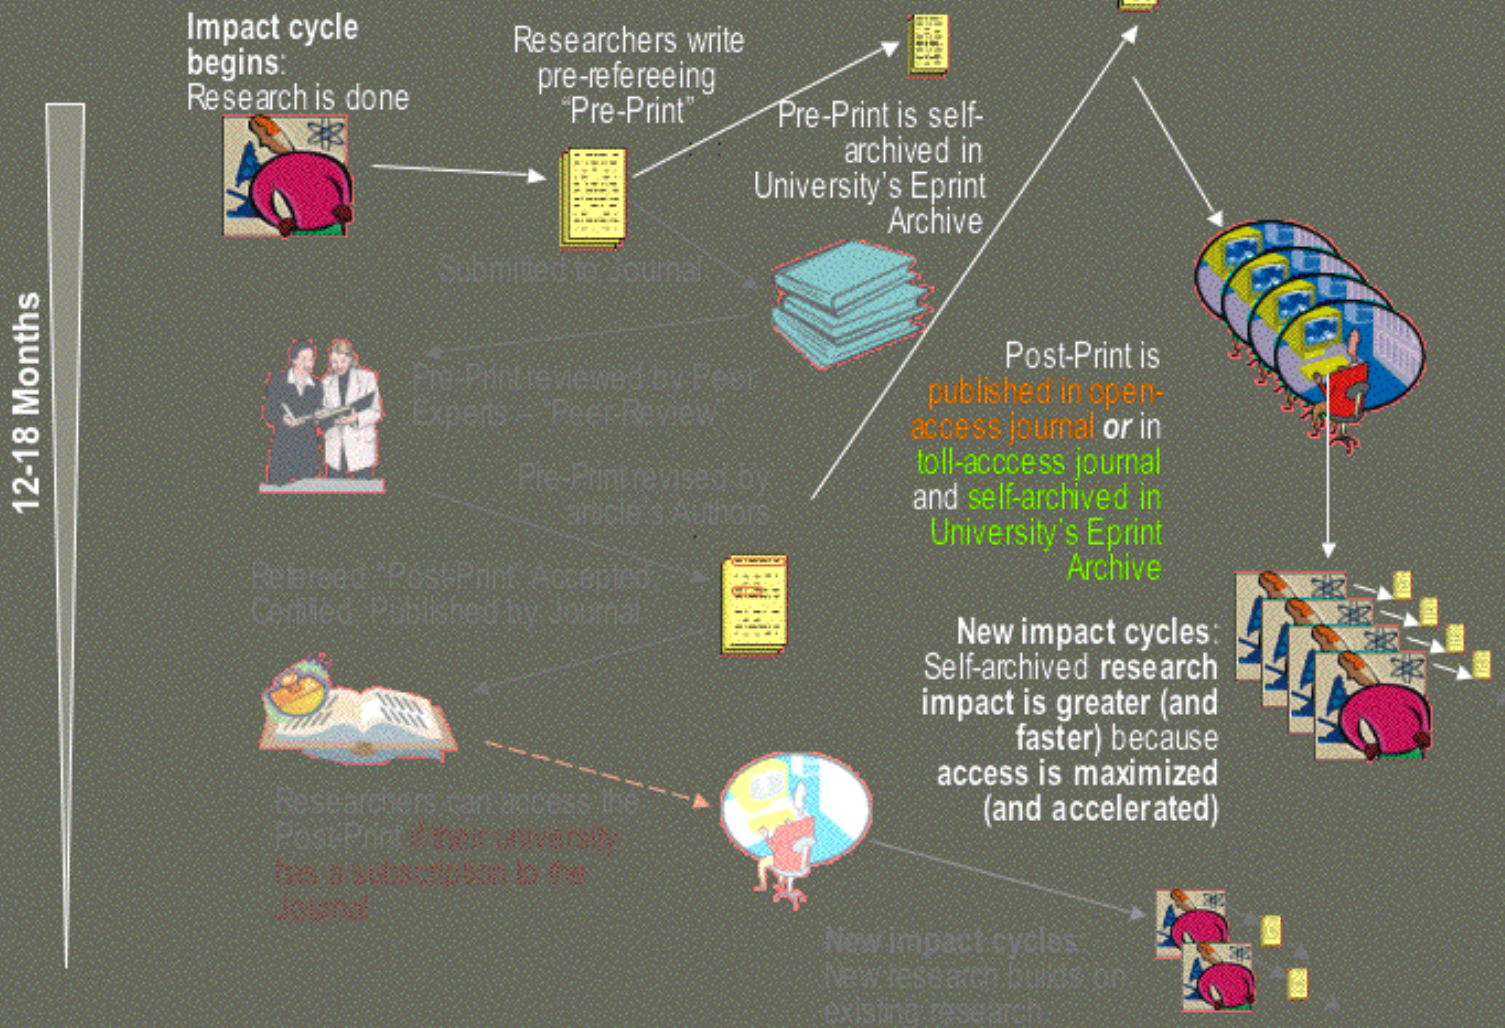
12-18 Months

Impact cycle begins: Research is done

Researchers write pre-refereeing "Pre-Print"

Pre-Print is self-archived in University's Eprint Archive

Submitted to Journal

Pre-Print reviewed by Peer Experts – "Peer-Review"

Pre-Print revised by article's Authors

Refereed "Post-Print" Accepted, Certified, Published by Journal

Post-Print is published in open-access journal or in toll-acccess journal and self-archived in University's Eprint Archive

New impact cycles: Self-archived research impact is greater (and faster) because access is maximized (and accelerated)

Researchers can access the Post-Print if their university has a subscription to the Journal

New impact cycles: New research builds on existing research